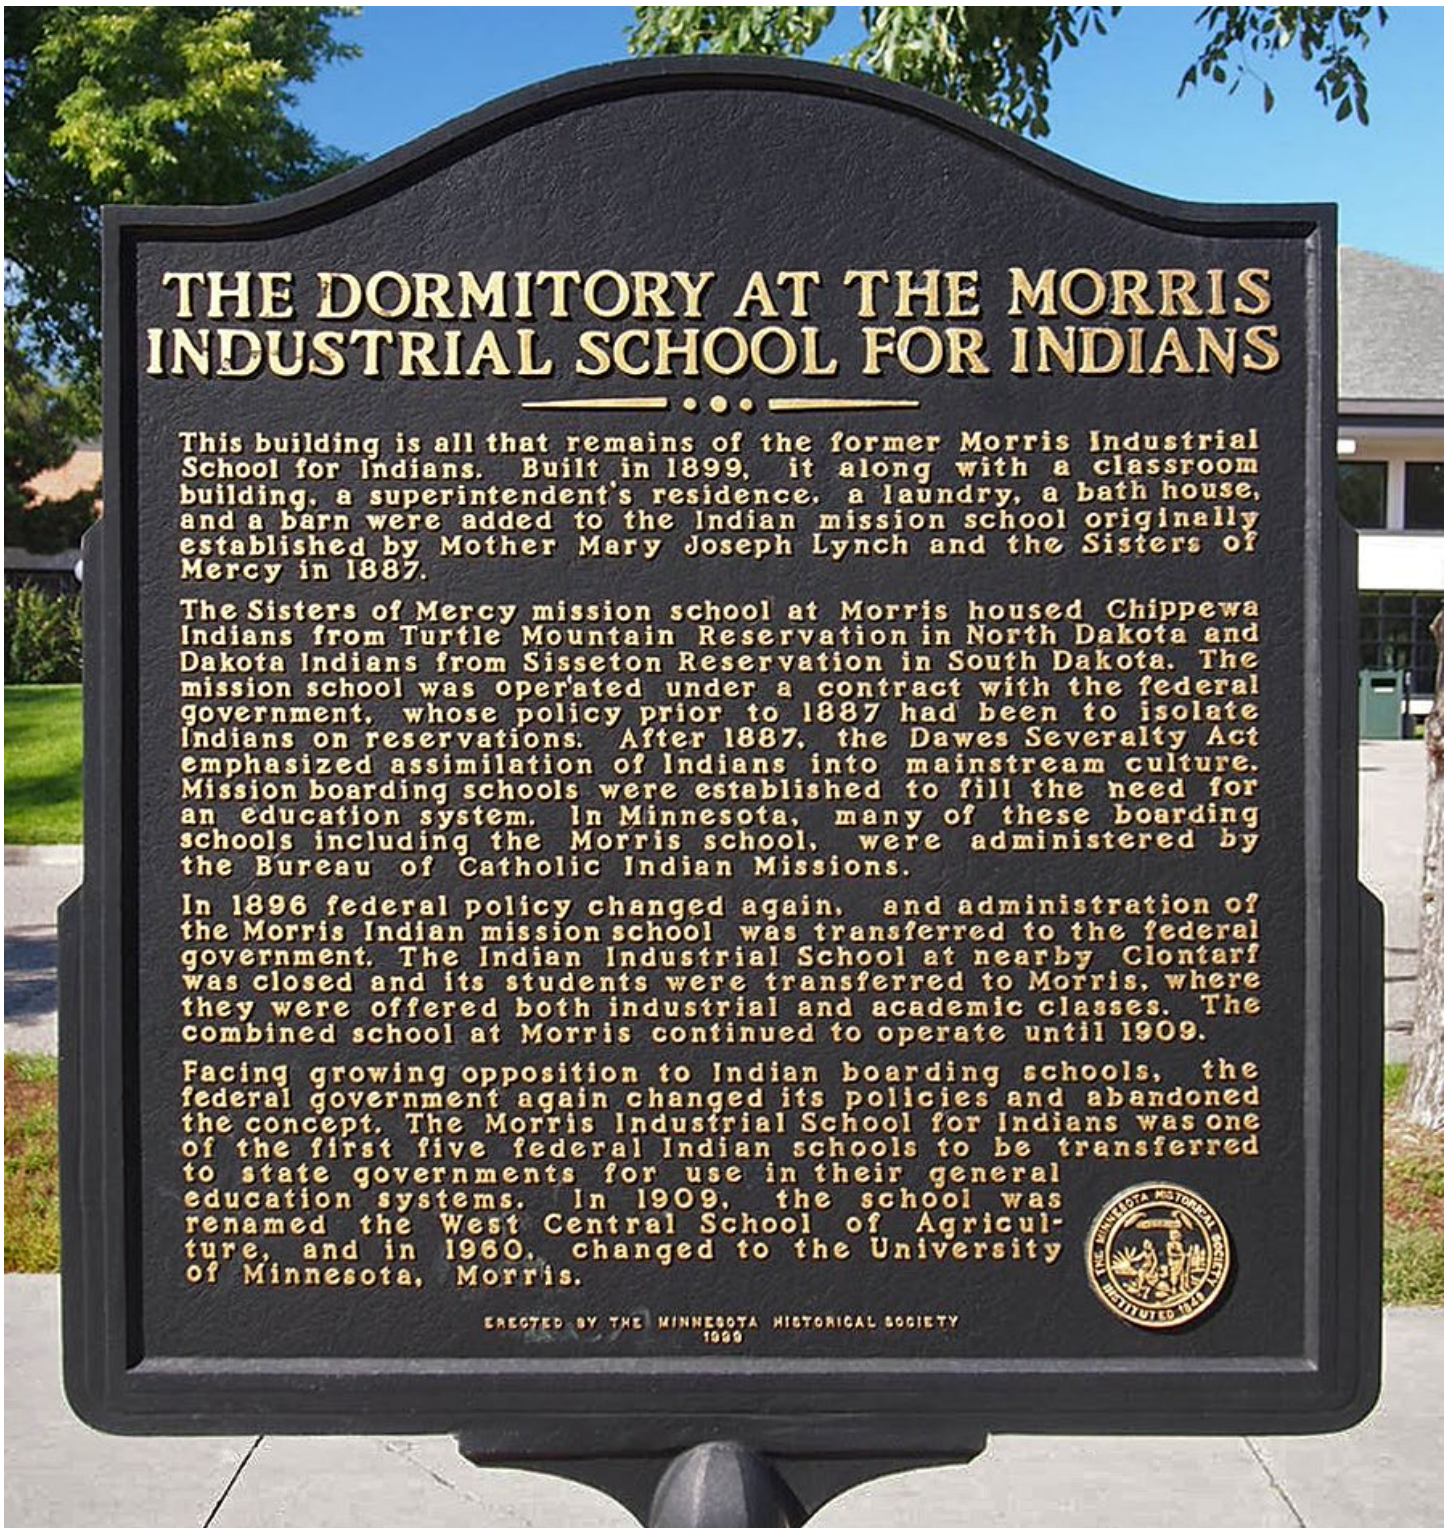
THE DORMITORY AT THE MORRIS INDUSTRIAL SCHOOL FOR INDIANS

This building is all that remains of the former Morris Industrial School for Indians. Built in 1899, it along with a classroom building, a superintendent's residence, a laundry, a bath house, and a barn were added to the Indian mission school originally established by Mother Mary Joseph Lynch and the Sisters of Mercy in 1887.

The Sisters of Mercy mission school at Morris housed Chippewa Indians from Turtle Mountain Reservation in North Dakota and Dakota Indians from Sisseton Reservation in South Dakota. The mission school was operated under a contract with the federal government, whose policy prior to 1887 had been to isolate Indians on reservations. After 1887, the Dawes Severalty Act emphasized assimilation of Indians into mainstream culture. Mission boarding schools were established to fill the need for an education system. In Minnesota, many of these boarding schools including the Morris school, were administered by the Bureau of Catholic Indian Missions.

In 1896 federal policy changed again, and administration of the Morris Indian mission school was transferred to the federal government. The Indian Industrial School at nearby Clontarf was closed and its students were transferred to Morris, where they were offered both industrial and academic classes. The combined school at Morris continued to operate until 1909.

Facing growing opposition to Indian boarding schools, the federal government again changed its policies and abandoned the concept. The Morris Industrial School for Indians was one of the first five federal Indian schools to be transferred to state governments for use in their general education systems. In 1909, the school was renamed the West Central School of Agriculture, and in 1960, changed to the University of Minnesota, Morris.

THE MINNESOTA HISTORICAL SOCIETY INSTITUTED 1849

ERECTED BY THE MINNESOTA HISTORICAL SOCIETY 1999